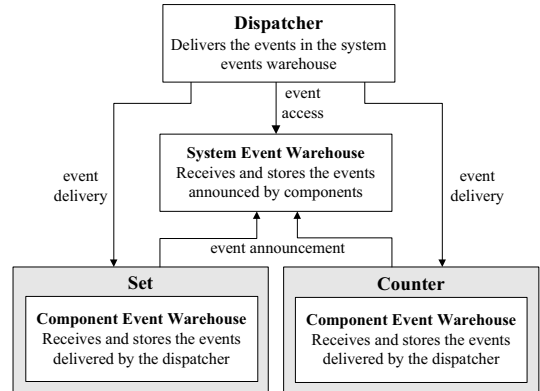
**Dispatcher**
Delivers the events in the system events warehouse

event access

event delivery

**System Event Warehouse**
Receives and stores the events announced by components

event delivery

event announcement

**Set**

**Component Event Warehouse**
Receives and stores the events delivered by the dispatcher

**Counter**

**Component Event Warehouse**
Receives and stores the events delivered by the dispatcher